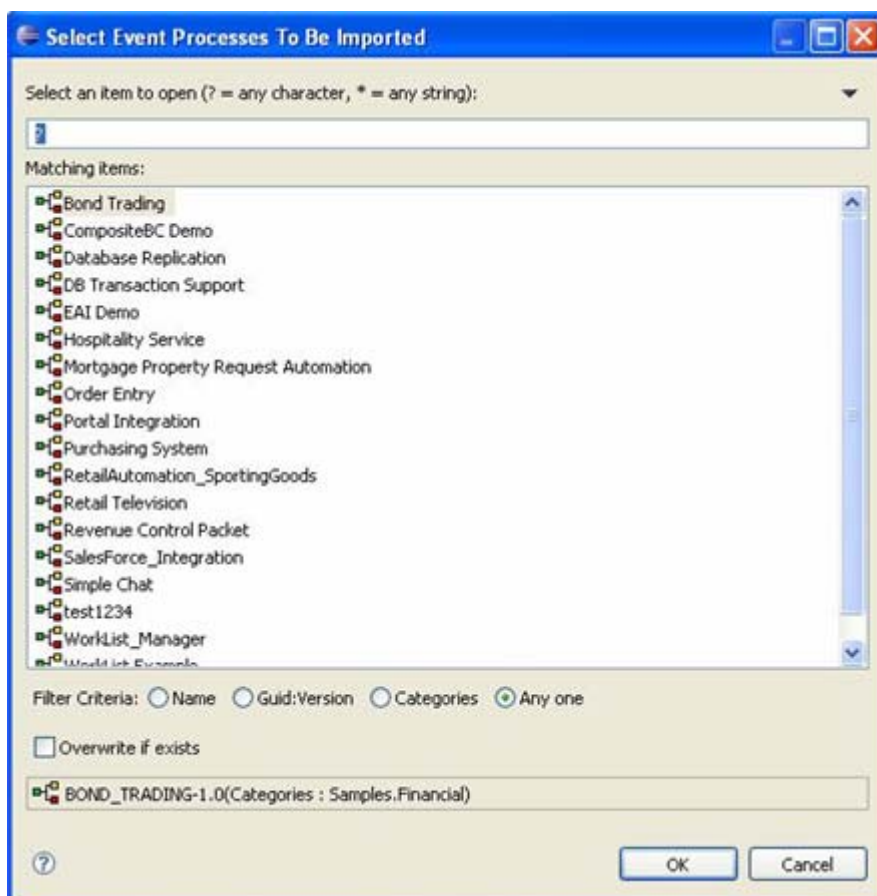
Select Event Processes To Be Imported

Select an item to open (? = any character, * = any string):

?

Matching items:

Bond Trading
CompositeBC Demo
Database Replication
DB Transaction Support
EAI Demo
Hospitality Service
Mortgage Property Request Automation
Order Entry
Portal Integration
Purchasing System
RetailAutomation_SportingGoods
Retail Television
Revenue Control Packet
SalesForce_Integration
Simple Chat
test1234
WorkList_Manager
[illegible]

Filter Criteria: Name Guid:Version Categories Any one

Overwrite if exists

BOND_TRADING-1.0(Categories : Samples.Financial)

OK Cancel